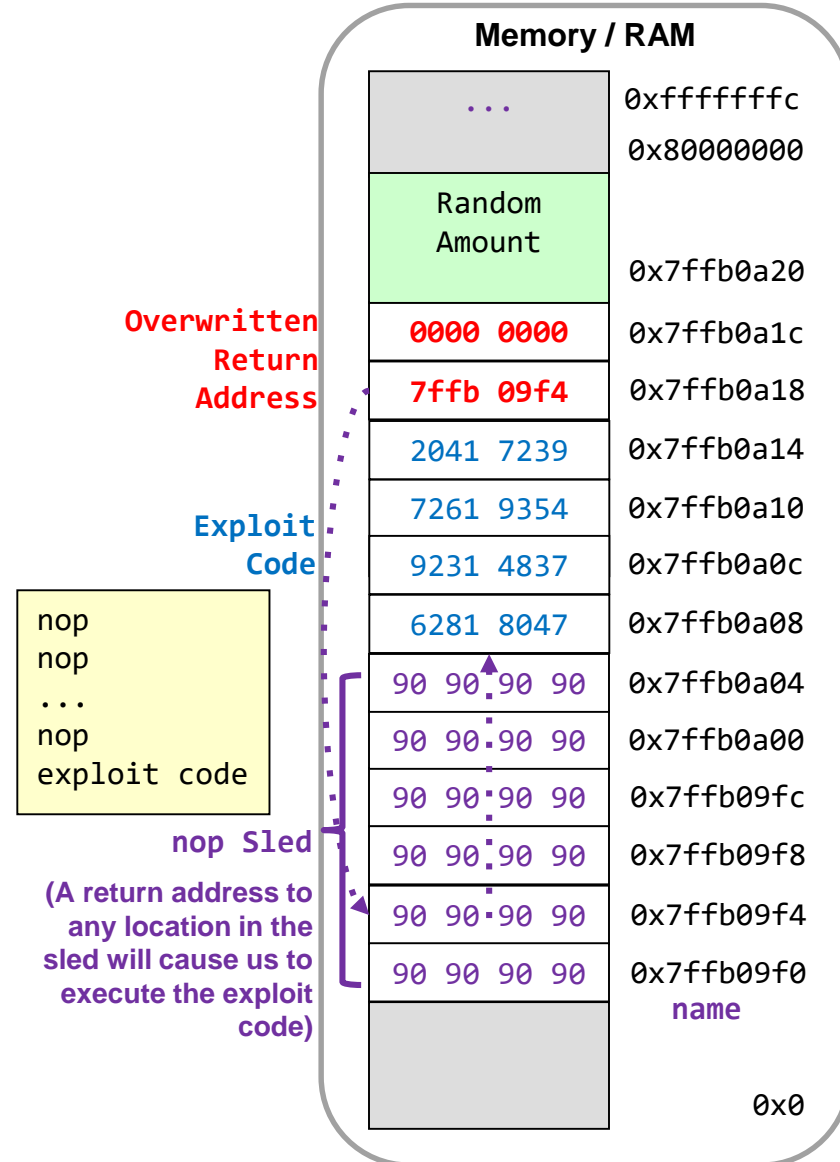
Memory / RAM

| | |
|---|---|
| ... | 0xfffffffc |
| | 0x80000000 |
| Random Amount | 0x7ffb0a20 |
| 0000 0000 | 0x7ffb0a1c |
| 7ffb 09f4 | 0x7ffb0a18 |
| 2041 7239 | 0x7ffb0a14 |
| 7261 9354 | 0x7ffb0a10 |
| 9231 4837 | 0x7ffb0a0c |
| 6281 8047 | 0x7ffb0a08 |
| 90 90 90 90 | 0x7ffb0a04 |
| 90 90 90 90 | 0x7ffb0a00 |
| 90 90 90 90 | 0x7ffb09fc |
| 90 90 90 90 | 0x7ffb09f8 |
| 90 90 90 90 | 0x7ffb09f4 |
| 90 90 90 90 | 0x7ffb09f0 |
| | 0x0 |

name

Overwritten Return Address

Exploit Code

nop
nop
...
nop
exploit code

nop Sled

(A return address to any location in the sled will cause us to execute the exploit code)